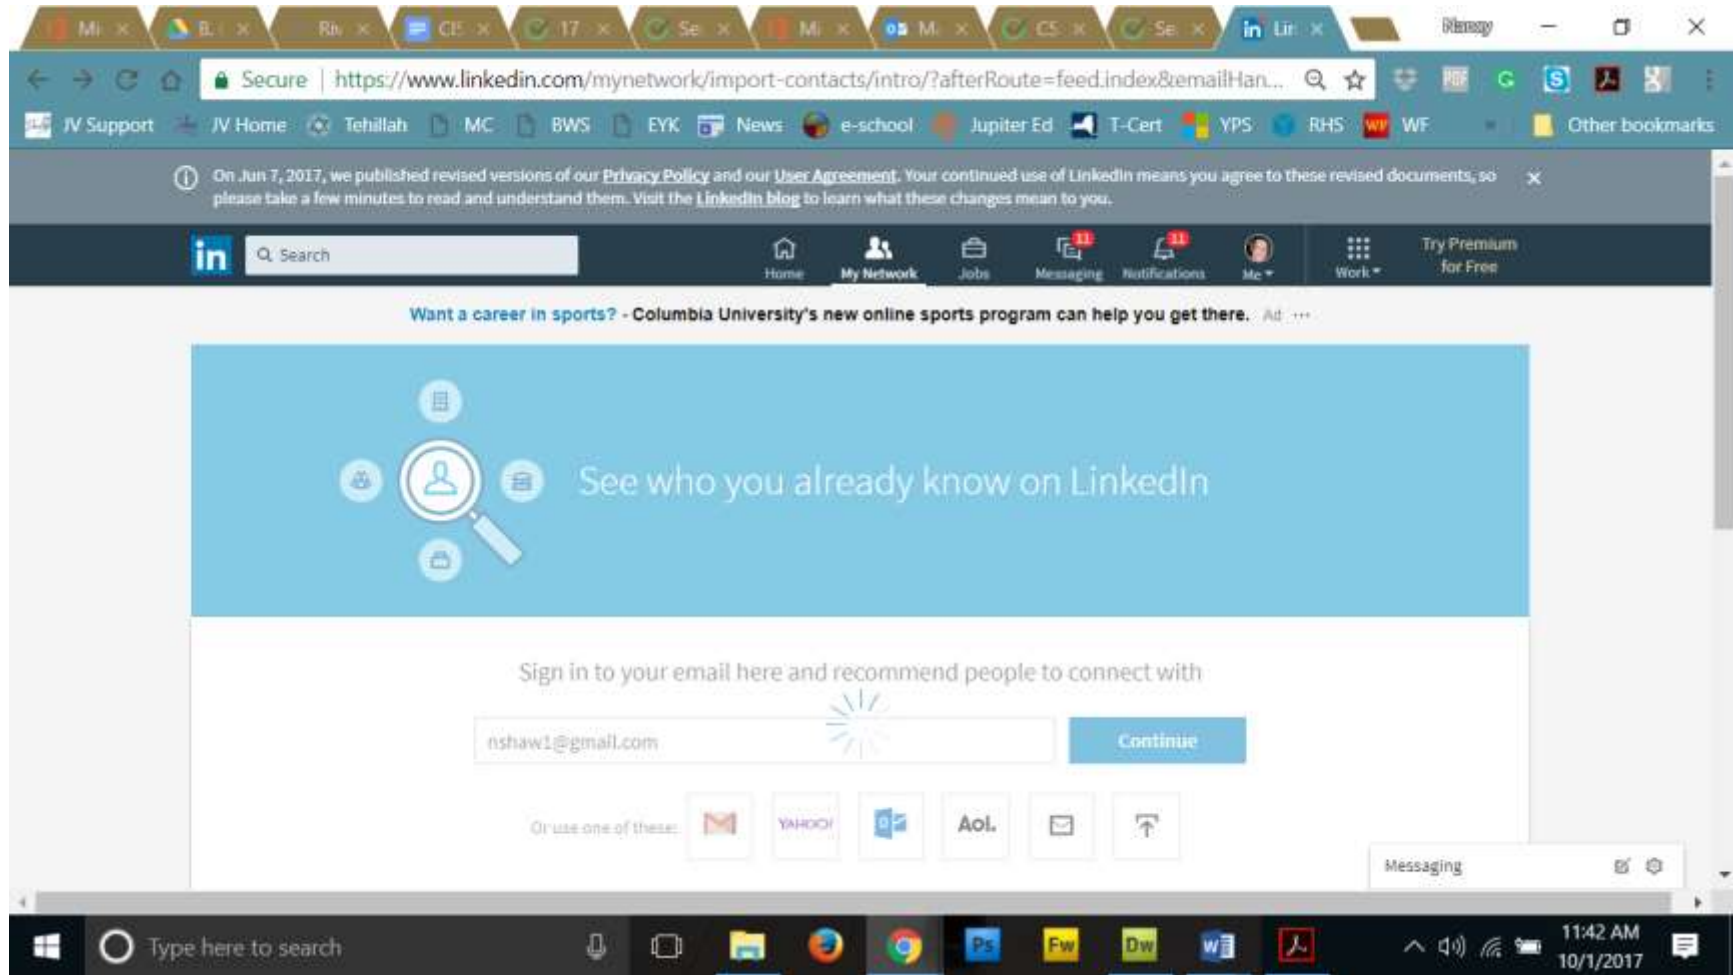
Mi × B × Ri × CE × 17 × Se × Mi × M × CS × Se × Lir ×

Nancy

Secure | https://www.linkedin.com/mynetwork/import-contacts/intro/?afterRoute=feed.index&emailHan...

JV Support JV Home Tehillah MC BWS EYK News e-school Jupiter Ed T-Cert YPS RHS WF Other bookmarks

On Jun 7, 2017, we published revised versions of our Privacy Policy and our User Agreement. Your continued use of LinkedIn means you agree to these revised documents, so please take a few minutes to read and understand them. Visit the LinkedIn blog to learn what these changes mean to you.

in Search Home My Network Jobs Messaging 11 Notifications 11 Me Work Try Premium for Free

Want a career in sports? - Columbia University's new online sports program can help you get there. Ad ···

See who you already know on LinkedIn

Sign in to your email here and recommend people to connect with

nshaw1@gmail.com

Continue

Or use one of these: YAHOO! Aol.

Messaging

Type here to search

11:42 AM
10/1/2017